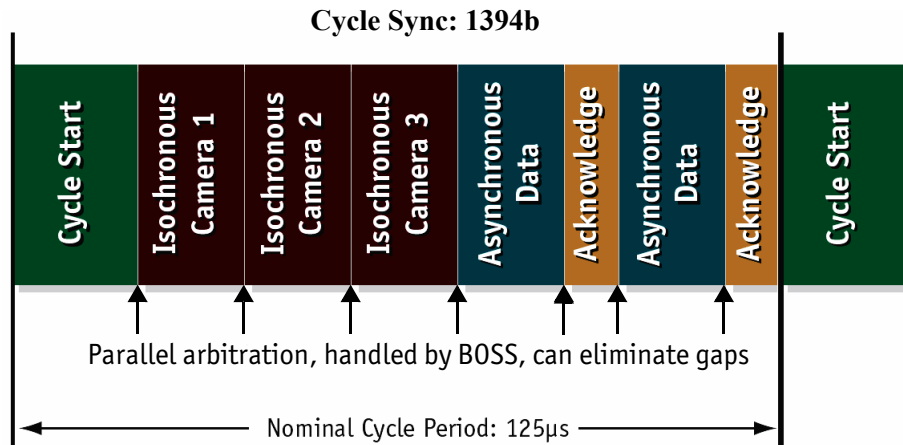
Cycle Sync: 1394b

Cycle Start

Isochronous Camera 1

Isochronous Camera 2

Isochronous Camera 3

Asynchronous Data

Acknowledge

Asynchronous Data

Acknowledge

Cycle Start

Parallel arbitration, handled by BOSS, can eliminate gaps

Nominal Cycle Period: 125µs